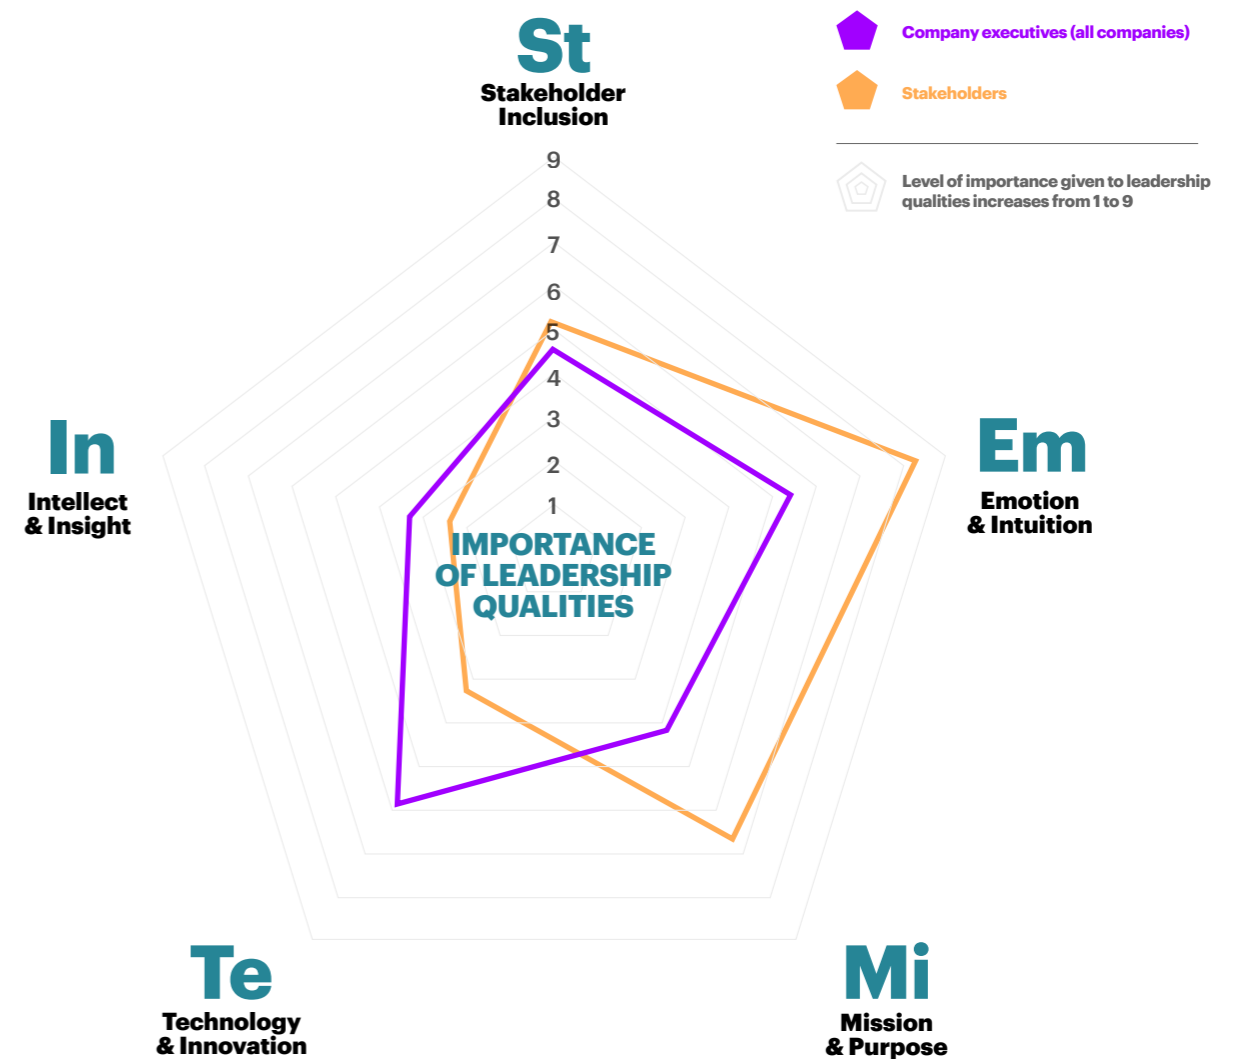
St
Stakeholder Inclusion

Company executives (all companies)

Stakeholders

Level of importance given to leadership qualities increases from 1 to 9

9
8
7
6
5
4
3
2
1

In
Intellect & Insight

Em
Emotion & Intuition

IMPORTANCE OF LEADERSHIP QUALITIES

Te
Technology & Innovation

Mi
Mission & Purpose